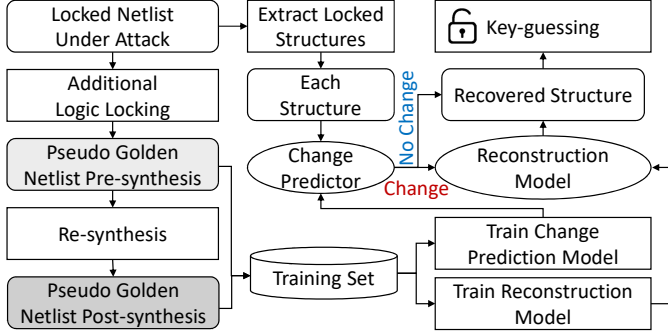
Locked Netlist Under Attack

Additional Logic Locking

Pseudo Golden Netlist Pre-synthesis

Re-synthesis

Pseudo Golden Netlist Post-synthesis

Extract Locked Structures

Each Structure

Change Predictor

Training Set

Key-guessing

Recovered Structure

No Change

Change

Reconstruction Model

Train Change Prediction Model

Train Reconstruction Model